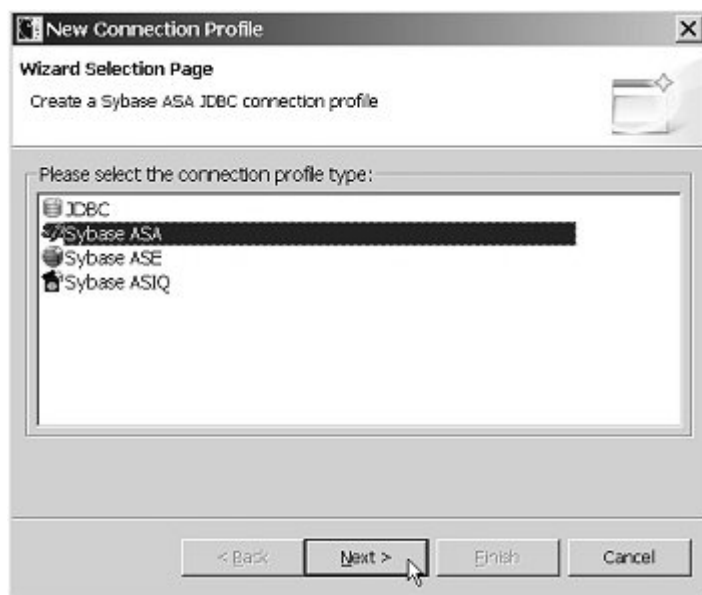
New Connection Profile

Wizard Selection Page

Create a Sybase ASA JDBC connection profile

Please select the connection profile type:

JDBC
Sybase ASA
Sybase ASE
Sybase ASIQ

< Back
Next >
Finish
Cancel